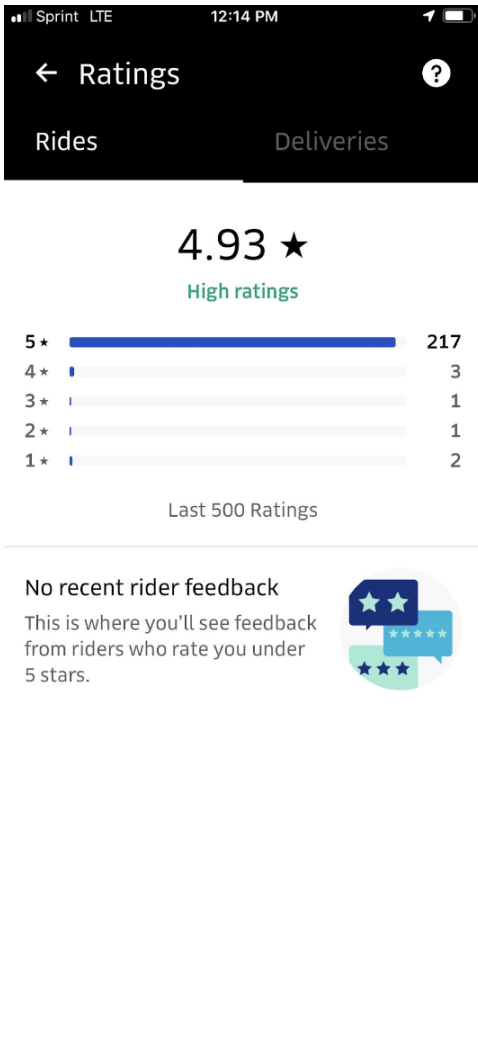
Sprint LTE 12:14 PM

← Ratings ?

Rides Deliveries

4.93 ★

High ratings

| | |
|---|---|
| 5 ★ | 217 |
| 4 ★ | 3 |
| 3 ★ | 1 |
| 2 ★ | 1 |
| 1 ★ | 2 |

Last 500 Ratings

No recent rider feedback

This is where you'll see feedback from riders who rate you under 5 stars.